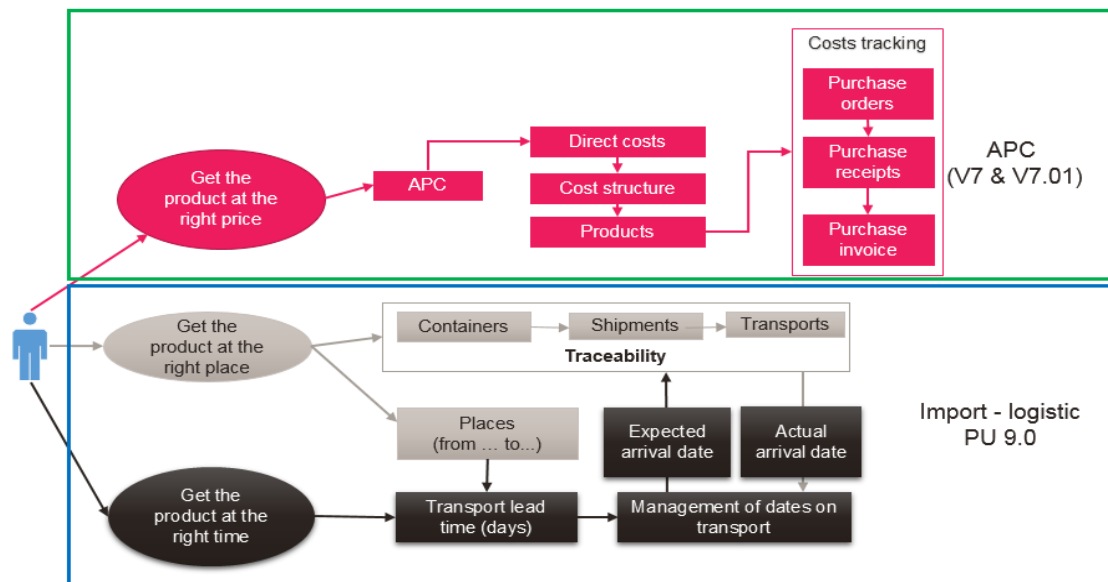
Costs tracking

Get the product at the right price

APC

Direct costs

Cost structure

Products

Purchase orders

Purchase receipts

Purchase invoice

APC (V7 & V7.01)

Get the product at the right place

Containers

Shipments

Transports

Traceability

Places (from … to...)

Expected arrival date

Actual arrival date

Import - logistic PU 9.0

Get the product at the right time

Transport lead time (days)

Management of dates on transport